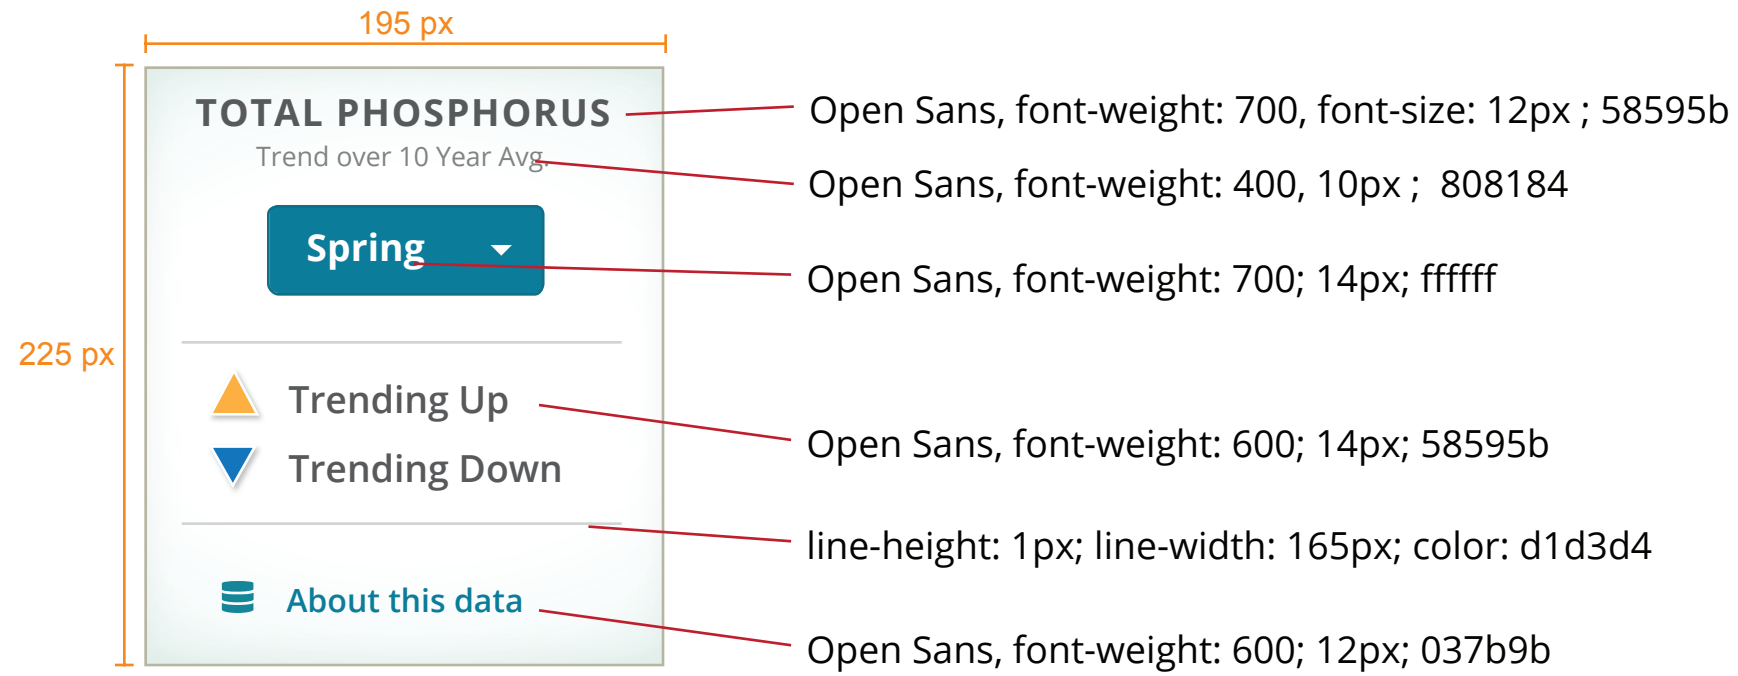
195 px

225 px

TOTAL PHOSPHORUS
Trend over 10 Year Avg

Spring

Trending Up
Trending Down

About this data

Open Sans, font-weight: 700, font-size: 12px ; 58595b
Open Sans, font-weight: 400, 10px ; 808184
Open Sans, font-weight: 700; 14px; ffffff
Open Sans, font-weight: 600; 14px; 58595b
line-height: 1px; line-width: 165px; color: d1d3d4
Open Sans, font-weight: 600; 12px; 037b9b